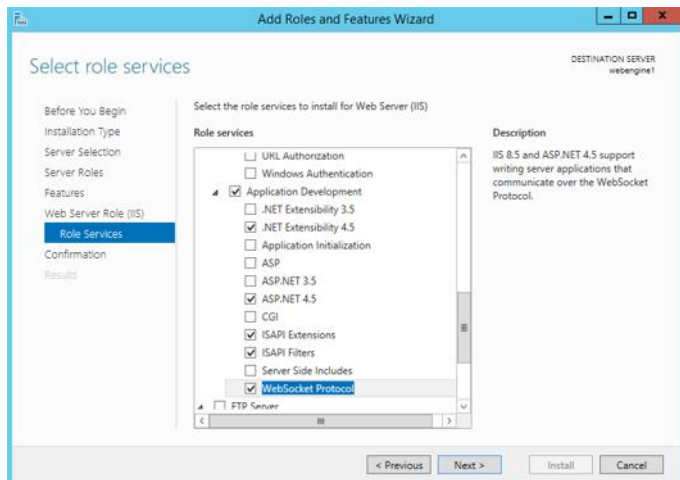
Add Roles and Features Wizard

Select role services

DESTINATION SERVER
webengine1

Before You Begin
Installation Type
Server Selection
Server Roles
Features
Web Server Role (IIS)
Role Services
Confirmation
Results

Select the role services to install for Web Server (IIS)

Role services

URL Authorization
Windows Authentication
Application Development
.NET Extensibility 3.5
.NET Extensibility 4.5
Application Initialization
ASP
ASP.NET 3.5
ASP.NET 4.5
CGI
ISAPI Extensions
ISAPI Filters
Server Side Includes
WebSocket Protocol
FTP Server

Description

IIS 8.5 and ASP.NET 4.5 support writing server applications that communicate over the WebSocket Protocol.

< Previous
Next >
Install
Cancel